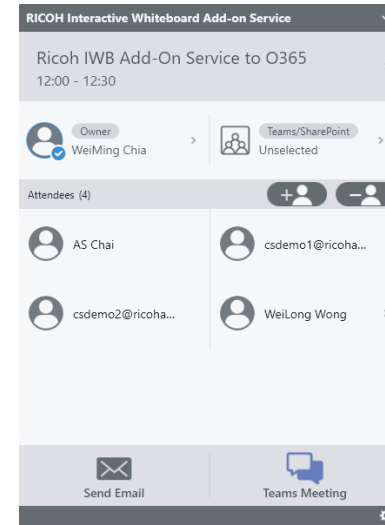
RICOH Interactive Whiteboard Add-on Service

Ricoh IWB Add-On Service to O365
12:00 - 12:30

Owner
WeiMing Chia

Teams/SharePoint
Unselected

Attendees (4)

AS Chai

csdemo1@ricoha...

csdemo2@ricoha...

WeiLong Wong

Send Email

Teams Meeting